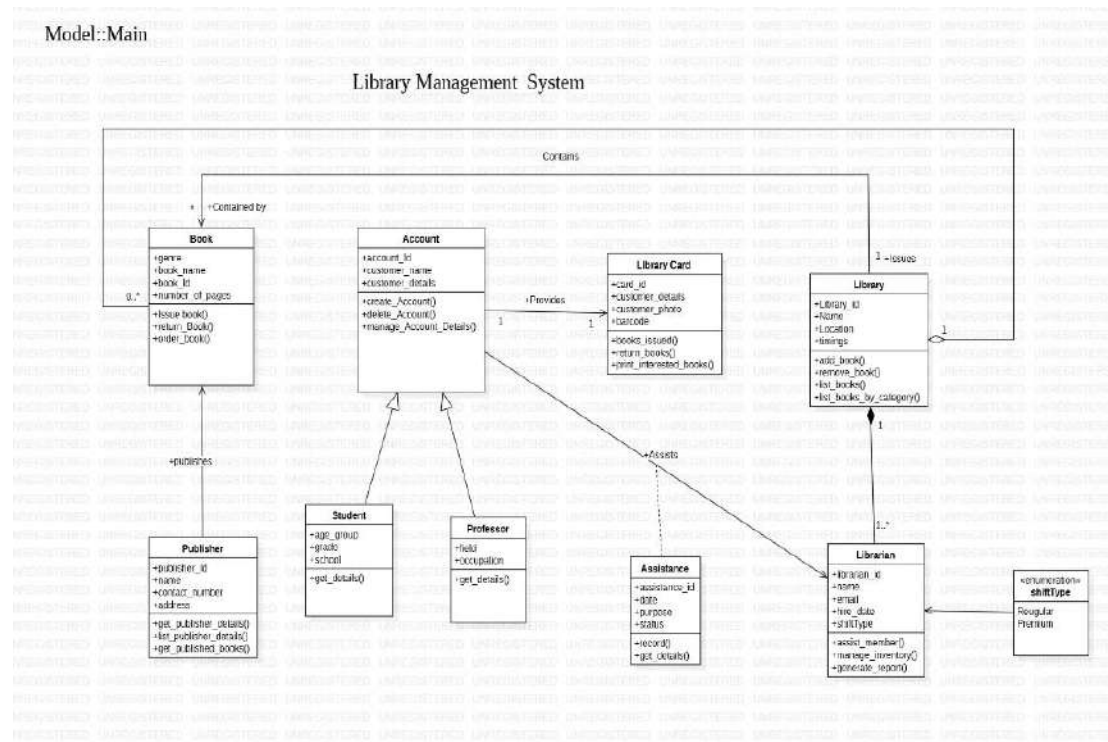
Model::Main

Library Management System

Contains

* +Contained by

0..*

Book
+genre
+book_name
+book_id
+number_of_pages
+issue book()
+return_Book()
+order_book()

Account
+account_id
+customer_name
+customer_details
+create_Account()
+delete_Account()
+manage_Account_Details()

+Provides
1
1

Library Card
+card_id
+customer_details
+customer_photo
+barcode
+books_issued()
+return_books()
+print_interested_books()

1 +issues

Library
+Library_id
+Name
+Location
+timings
+add_book()
+remove_book()
+list_books()
+list_books_by_category()

1

1

+publishes

+Assists

Student
+age_group
+grade
+school
+get_details()

Professor
+field
+occupation
+get_details()

Publisher
+publisher_id
+name
+contact_number
+address
+get_publisher_details()
+list_publisher_details()
+get_published_books()

Assistance
+assistance_id
+date
+purpose
+status
+record()
+get_details()

1..*

Librarian
+librarian_id
+name
+email
+hire_date
+shiftType
+assist_member()
+manage_inventory()
+generate_report()

«enumeration»
shiftType
Reugular
Premium

UNREGISTERED